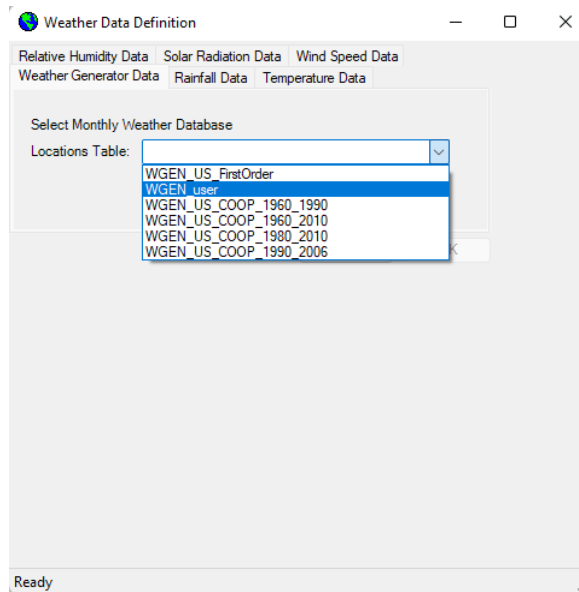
Weather Data Definition

Relative Humidity Data | Solar Radiation Data | Wind Speed Data
Weather Generator Data | Rainfall Data | Temperature Data

Select Monthly Weather Database

Locations Table:

WGEN_US_FirstOrder
WGEN_user
WGEN_US_COOP_1960_1990
WGEN_US_COOP_1960_2010
WGEN_US_COOP_1980_2010
WGEN_US_COOP_1990_2006

Ready